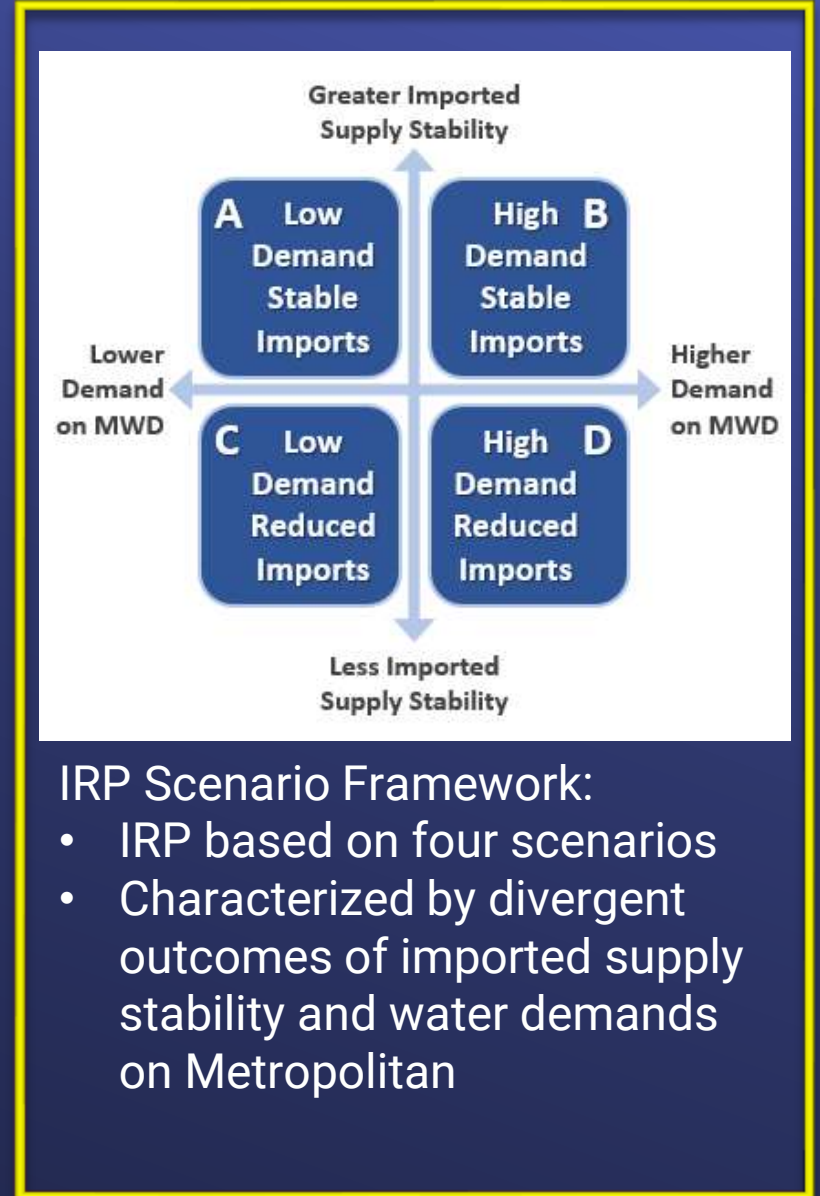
Greater Imported Supply Stability

A Low Demand Stable Imports

High B Demand Stable Imports

Lower Demand on MWD

Higher Demand on MWD

C Low Demand Reduced Imports

High D Demand Reduced Imports

Less Imported Supply Stability

IRP Scenario Framework:
• IRP based on four scenarios
• Characterized by divergent outcomes of imported supply stability and water demands on Metropolitan